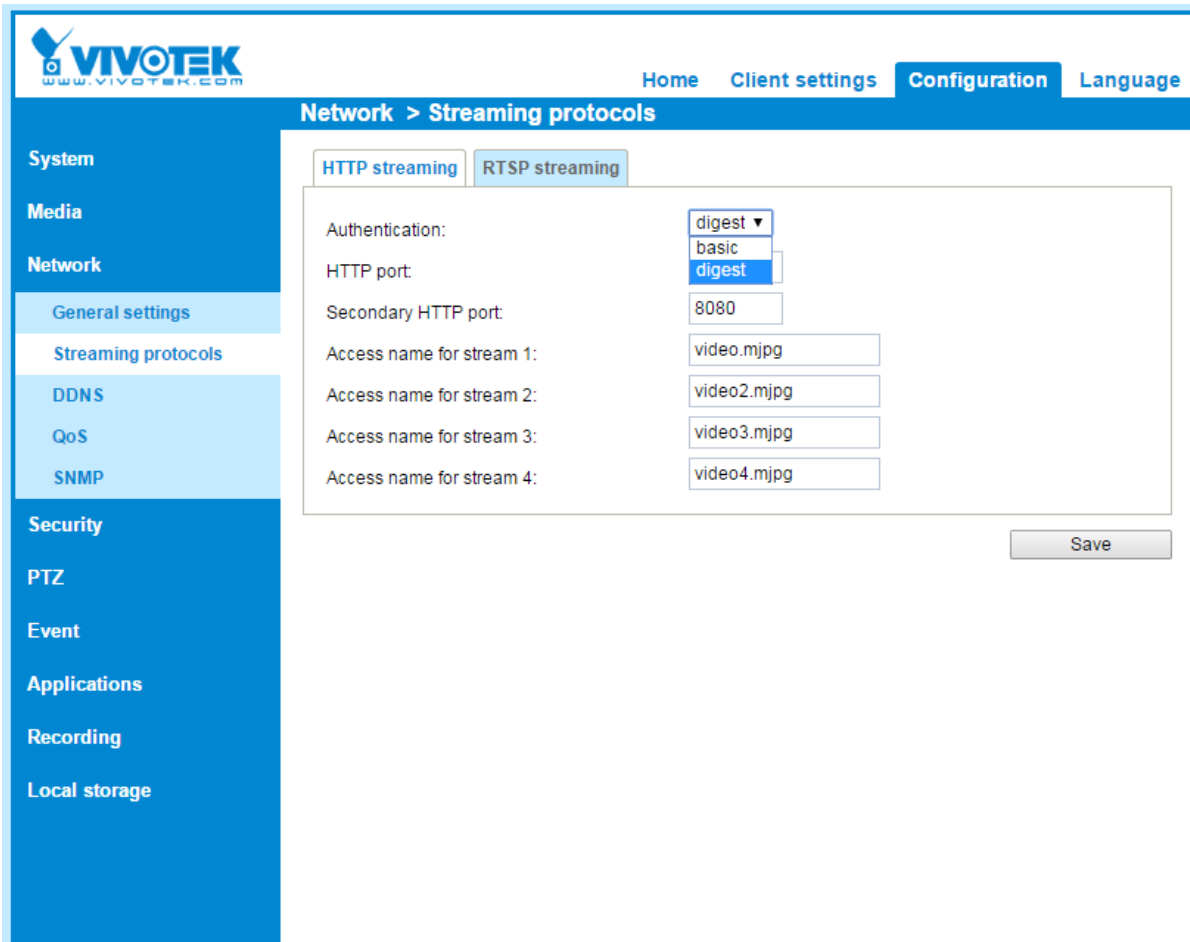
VIVOTEK
www.vivotek.com

Home Client settings Configuration Language

Network > Streaming protocols

System
Media
Network
General settings
Streaming protocols
DDNS
QoS
SNMP
Security
PTZ
Event
Applications
Recording
Local storage

HTTP streaming RTSP streaming

Authentication: digest ▼
basic
digest
HTTP port:
Secondary HTTP port: 8080
Access name for stream 1: video.mjpg
Access name for stream 2: video2.mjpg
Access name for stream 3: video3.mjpg
Access name for stream 4: video4.mjpg

Save